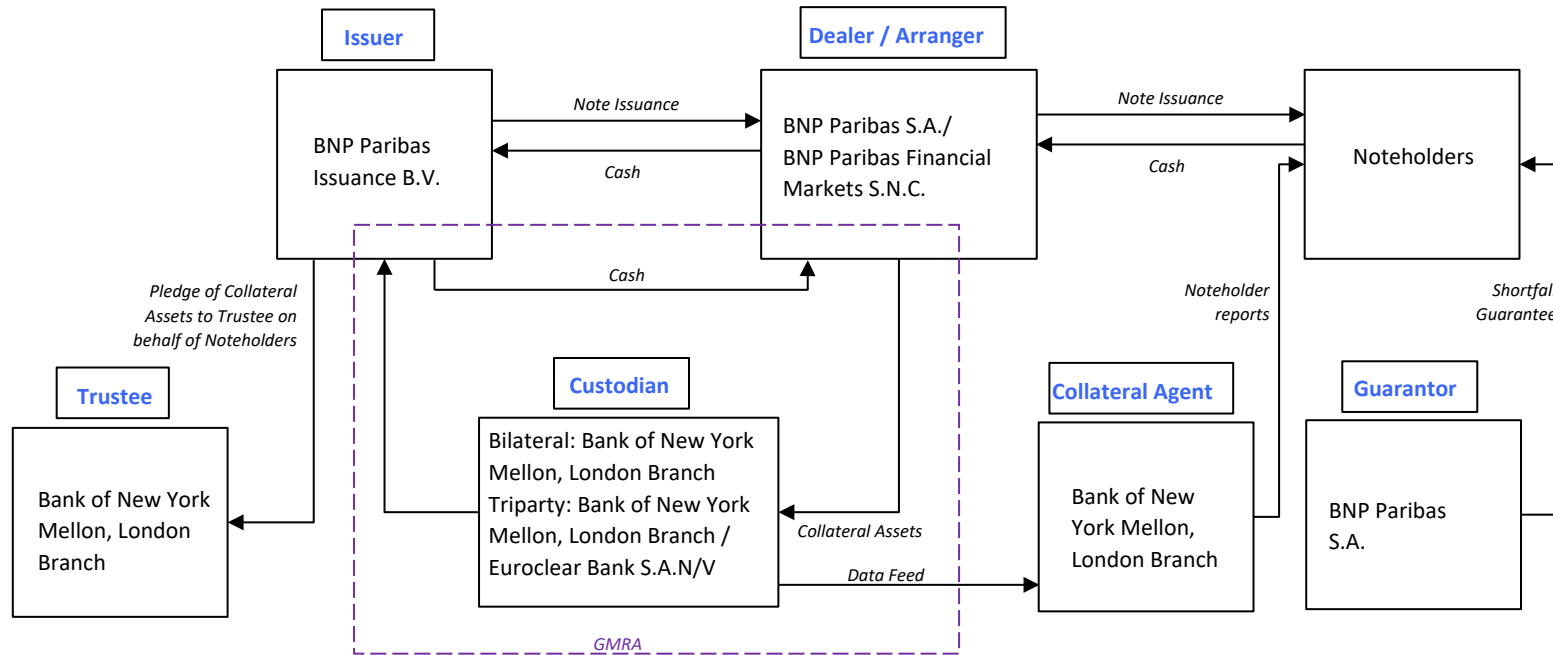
Issuer

Dealer / Arranger

BNP Paribas Issuance B.V.

Note Issuance

Cash

BNP Paribas S.A./ BNP Paribas Financial Markets S.N.C.

Note Issuance

Cash

Noteholders

Cash

Pledge of Collateral Assets to Trustee on behalf of Noteholders

Noteholder reports

Shortfal

Guarantee

Trustee

Custodian

Collateral Agent

Guarantor

Bank of New York Mellon, London Branch

Bilateral: Bank of New York Mellon, London Branch
Triparty: Bank of New York Mellon, London Branch / Euroclear Bank S.A.N/V

Collateral Assets

Data Feed

Bank of New York Mellon, London Branch

BNP Paribas S.A.

GMRA